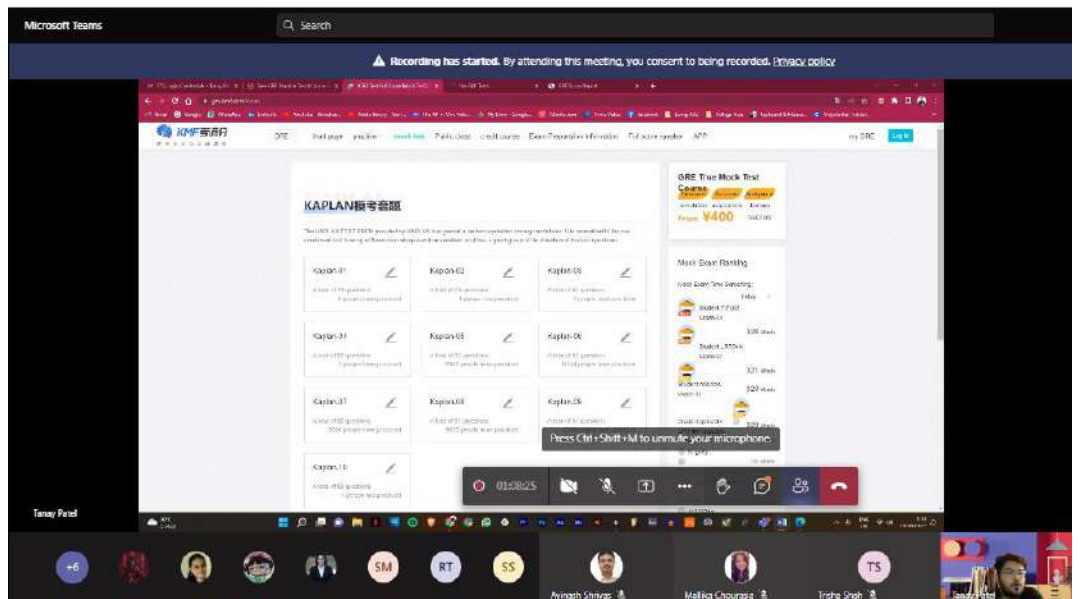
Microsoft Teams

Search

Recording has started. By attending this meeting, you consent to being recorded. Privacy policy

KMF

GRE

my GRE

Log in

KAPLAN模考套题

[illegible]

Kaplan-01

Kaplan-02

Kaplan-03

Kaplan-04

Kaplan-05

Kaplan-06

Kaplan-07

Kaplan-08

Kaplan-09

Kaplan-10

GRE True Mock Test Course

From ¥400

Mock Exam Ranking

Press Ctrl+Shift+M to unmute your microphone.

01:08:25

Tanay Patel

+6

SM

RT

SS

TS

Avinash Shrivas

Mallika Chourasia

Trisha Shah